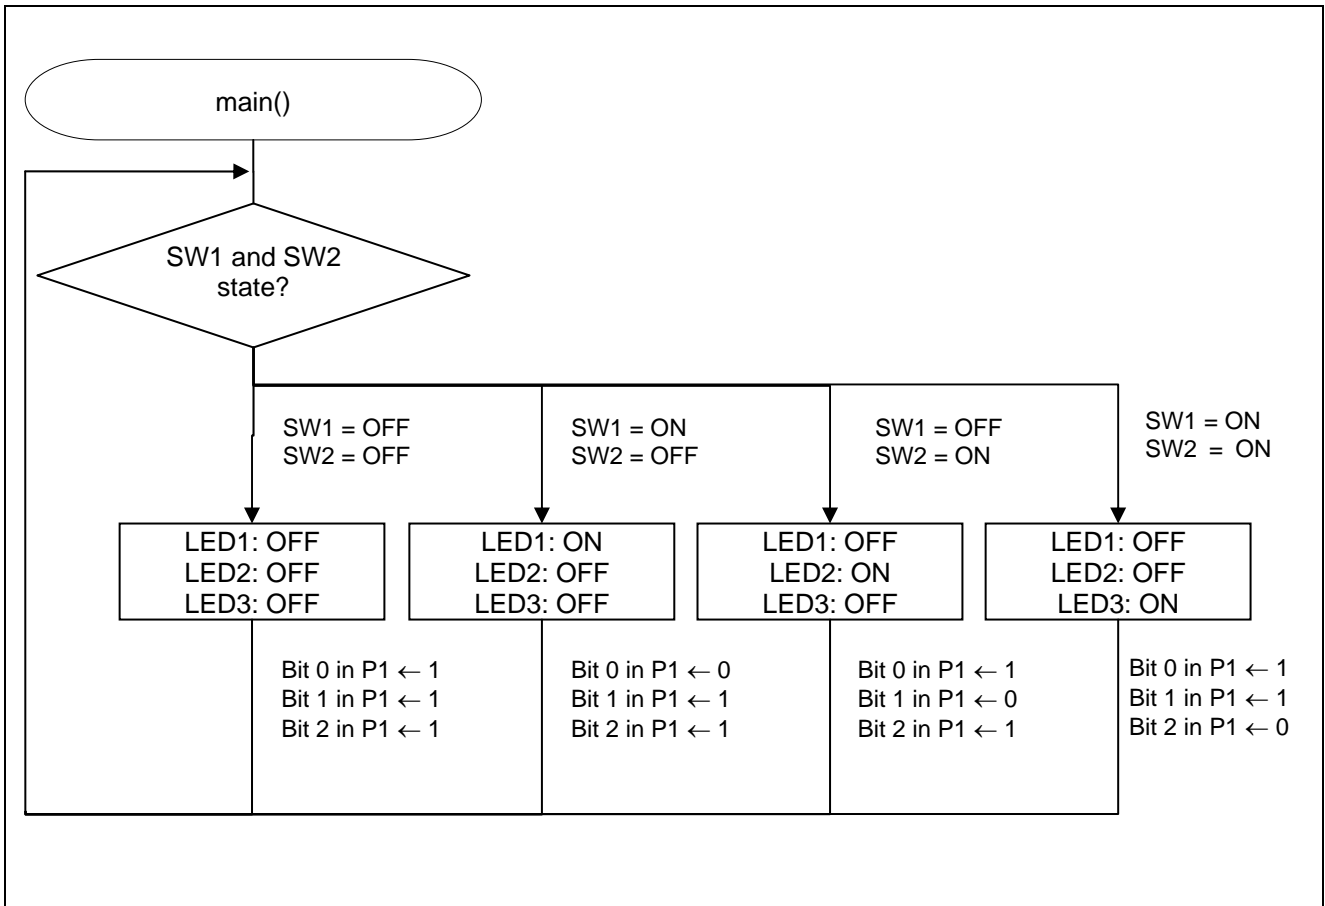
main()

SW1 and SW2 state?

SW1 = OFF
SW2 = OFF

SW1 = ON
SW2 = OFF

SW1 = OFF
SW2 = ON

SW1 = ON
SW2 = ON

LED1: OFF
LED2: OFF
LED3: OFF

LED1: ON
LED2: OFF
LED3: OFF

LED1: OFF
LED2: ON
LED3: OFF

LED1: OFF
LED2: OFF
LED3: ON

Bit 0 in P1 $\leftarrow$ 1
Bit 1 in P1 $\leftarrow$ 1
Bit 2 in P1 $\leftarrow$ 1

Bit 0 in P1 $\leftarrow$ 0
Bit 1 in P1 $\leftarrow$ 1
Bit 2 in P1 $\leftarrow$ 1

Bit 0 in P1 $\leftarrow$ 1
Bit 1 in P1 $\leftarrow$ 0
Bit 2 in P1 $\leftarrow$ 1

Bit 0 in P1 $\leftarrow$ 1
Bit 1 in P1 $\leftarrow$ 1
Bit 2 in P1 $\leftarrow$ 0